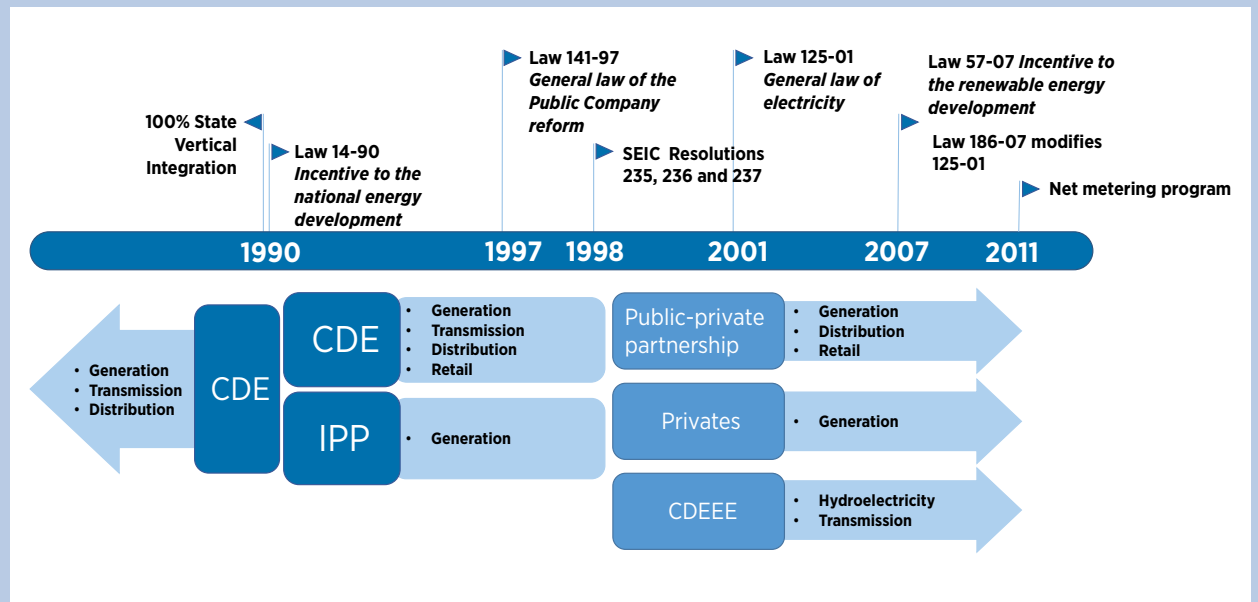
100% State Vertical Integration

Law 14-90 *Incentive to the national energy development*

Law 141-97 *General law of the Public Company reform*

SEIC Resolutions 235, 236 and 237

Law 125-01 *General law of electricity*

Law 57-07 *Incentive to the renewable energy development*

Law 186-07 modifies 125-01

Net metering program

1990 1997 1998 2001 2007 2011

- Generation
- Transmission
- Distribution

CDE

CDE

- Generation
- Transmission
- Distribution
- Retail

IPP

- Generation

Public-private partnership

- Generation
- Distribution
- Retail

Privates

- Generation

CDEEE

- Hydroelectricity
- Transmission